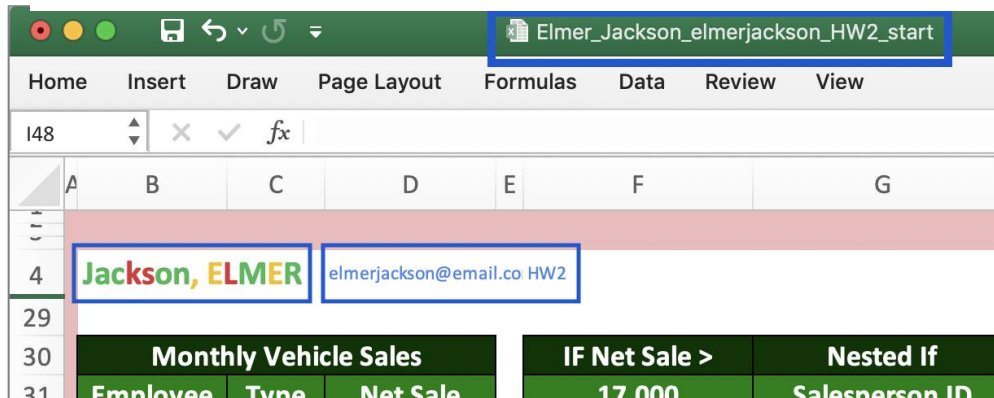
Elmer_Jackson_elmerjackson_HW2_start

Home Insert Draw Page Layout Formulas Data Review View

I48

$fx$

A B C D E F G

4 Jackson, ELMER elmerjackson@email.co HW2

29

30 Monthly Vehicle Sales

IF Net Sale >

Nested If

31 Employee Type Net Sale

17,000

Salesperson ID